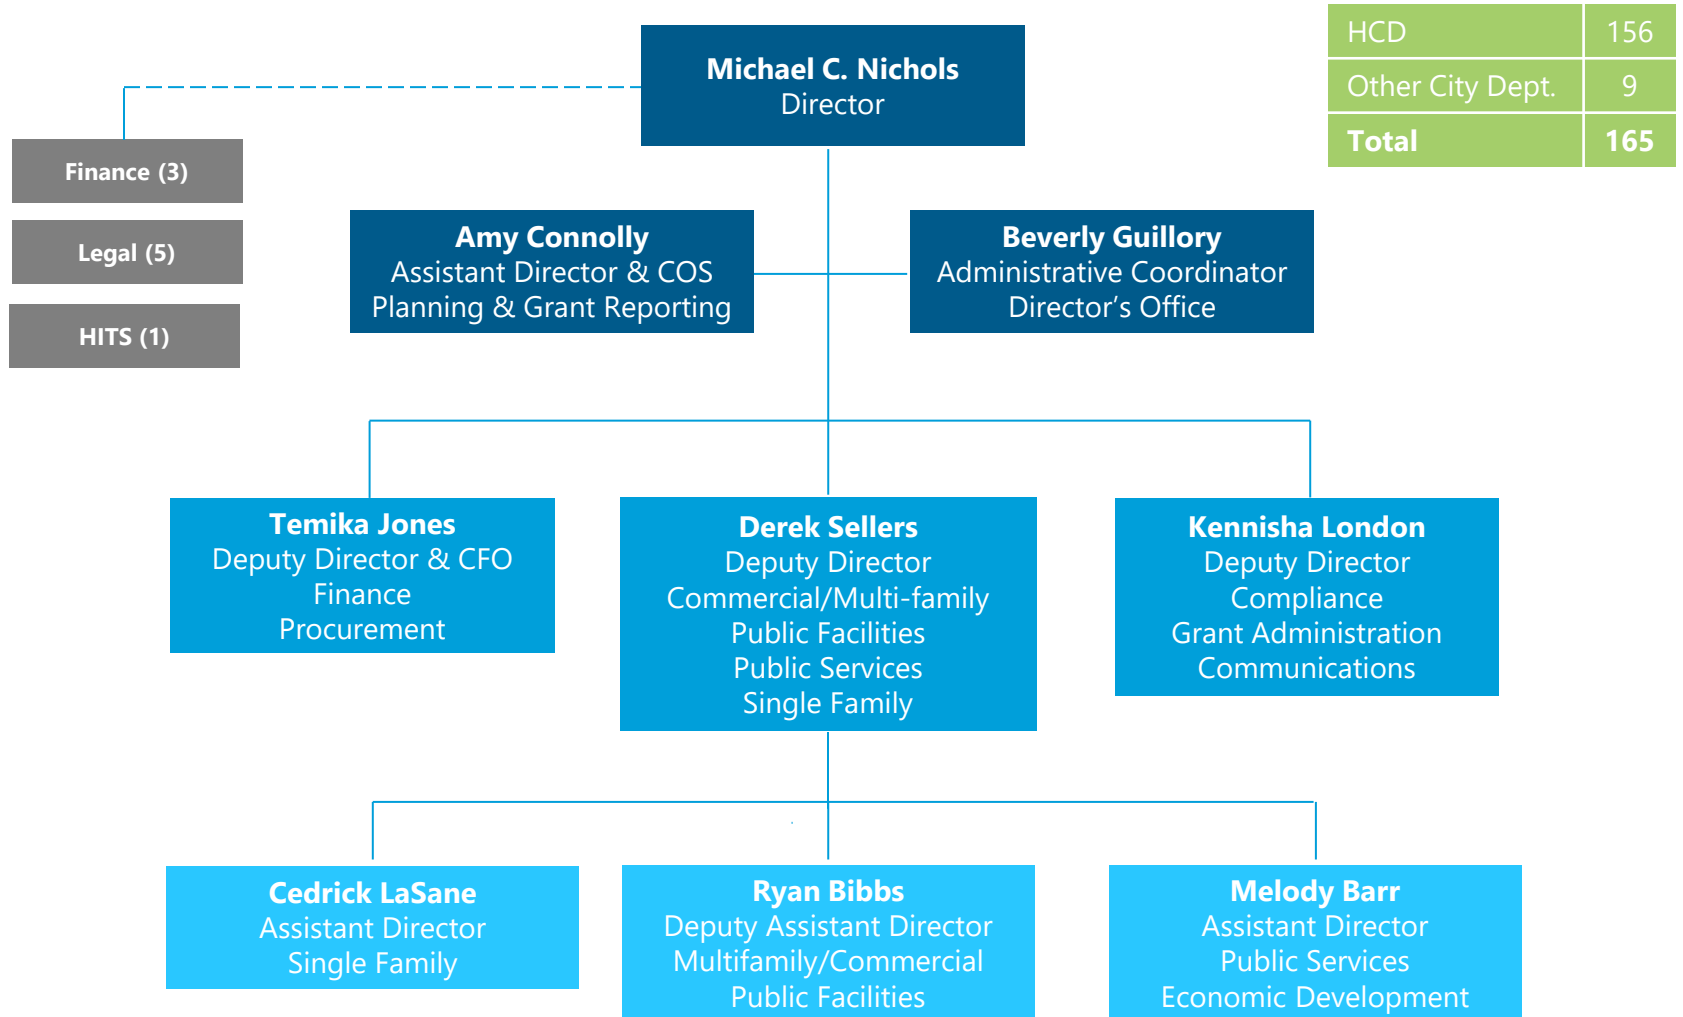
| HCD | 156 |
|---|---|
| Other City Dept. | 9 |
| **Total** | **165** |

**Michael C. Nichols**
Director

Finance (3)

Legal (5)

HITS (1)

**Amy Connolly**
Assistant Director & COS
Planning & Grant Reporting

**Beverly Guillory**
Administrative Coordinator
Director's Office

**Temika Jones**
Deputy Director & CFO
Finance
Procurement

**Derek Sellers**
Deputy Director
Commercial/Multi-family
Public Facilities
Public Services
Single Family

**Kennisha London**
Deputy Director
Compliance
Grant Administration
Communications

**Cedrick LaSane**
Assistant Director
Single Family

**Ryan Bibbs**
Deputy Assistant Director
Multifamily/Commercial
Public Facilities

**Melody Barr**
Assistant Director
Public Services
Economic Development